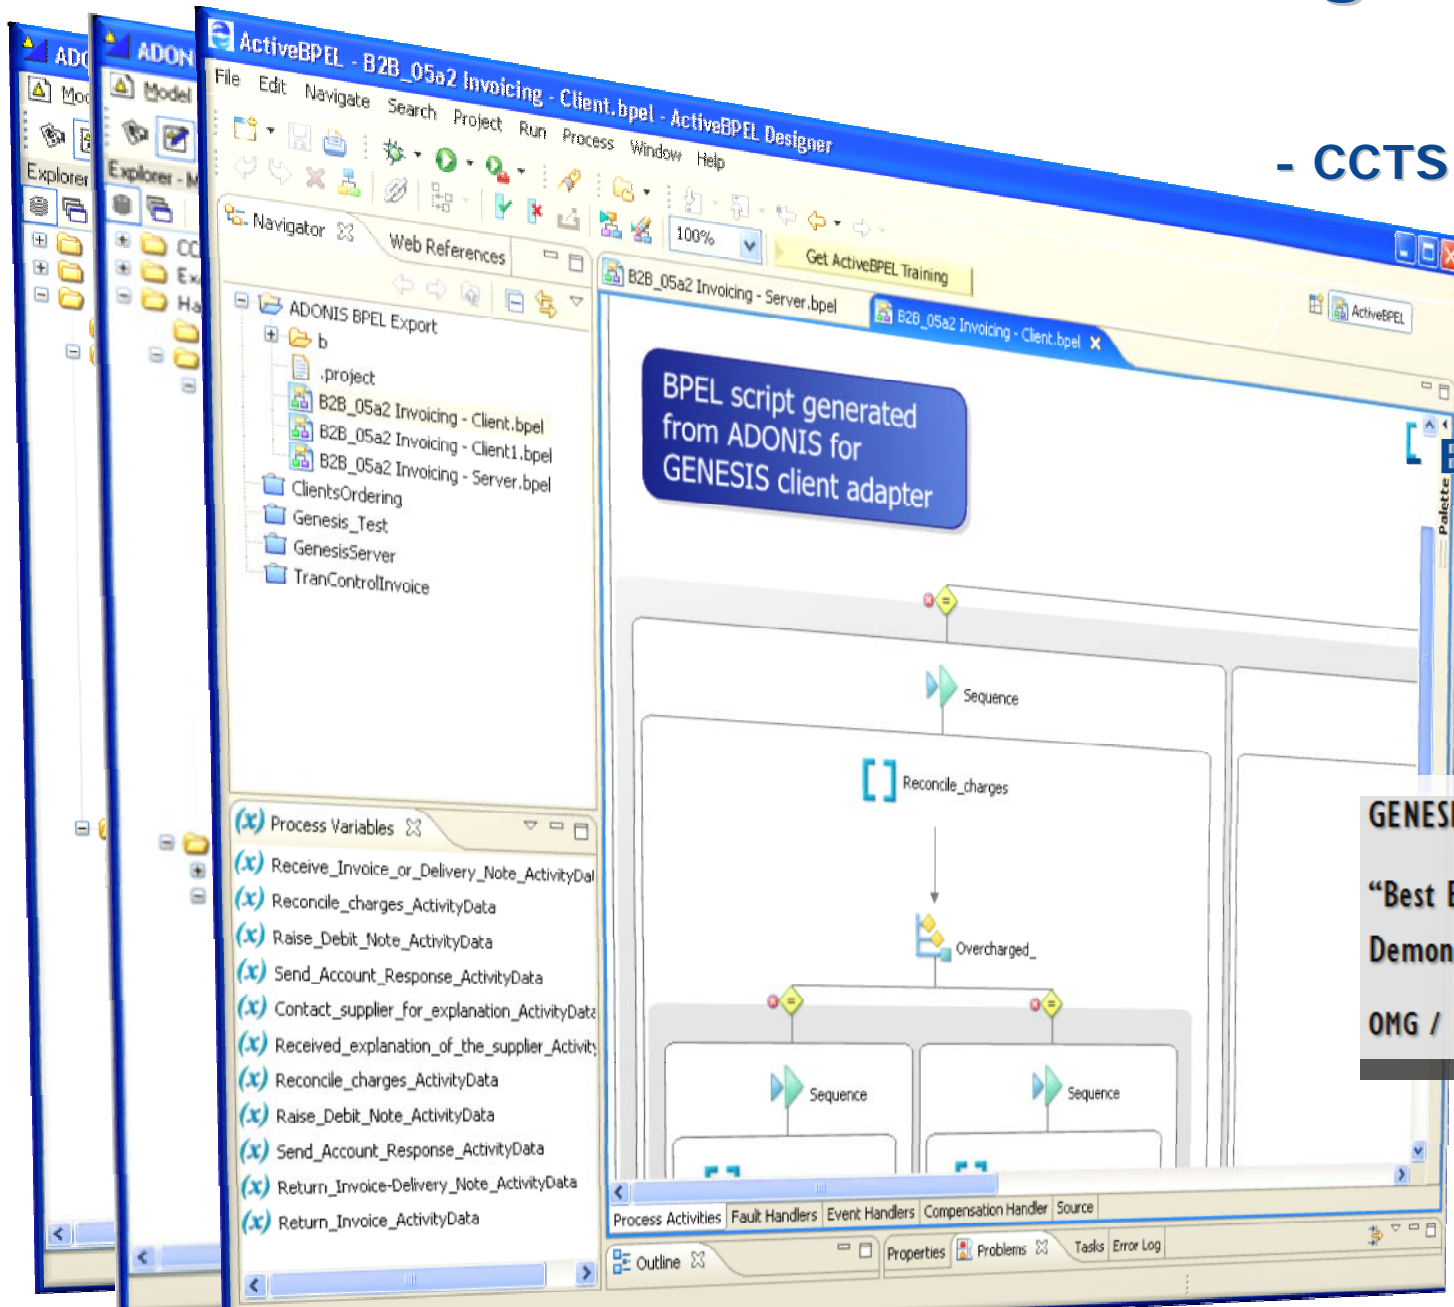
ADO Mod Explorer

ADON Model Explorer - M

CC Ex Ha

ActiveBPEL - B2B_05a2 Invoicing - Client.bpel - ActiveBPEL Designer

File Edit Navigate Search Project Run Process Window Help

- CCTS

100%

Get ActiveBPEL Training

Navigator Web References

ADONIS BPEL Export
b
.project
B2B_05a2 Invoicing - Client.bpel
B2B_05a2 Invoicing - Client1.bpel
B2B_05a2 Invoicing - Server.bpel
ClientsOrdering
Genesis_Test
GenesisServer
TranControlInvoice

B2B_05a2 Invoicing - Server.bpel
B2B_05a2 Invoicing - Client.bpel

ActiveBPEL

BPEL script generated from ADONIS for GENESIS client adapter

Palette

Sequence
Reconcile_charges
Overcharged_
Sequence
Sequence

Process Variables
Receive_Invoice_or_Delivery_Note_ActivityDat
Reconcile_charges_ActivityData
Raise_Debit_Note_ActivityData
Send_Account_Response_ActivityData
Contact_supplier_for_explanation_ActivityDat
Received_explanation_of_the_supplier_Activity
Reconcile_charges_ActivityData
Raise_Debit_Note_ActivityData
Send_Account_Response_ActivityData
Return_Invoice-Delivery_Note_ActivityData
Return_Invoice_ActivityData

GENESI
“Best E
Demon
OMG /

Process Activities | Fault Handlers | Event Handlers | Compensation Handler | Source

Outline

Properties | Problems | Tasks | Error Log